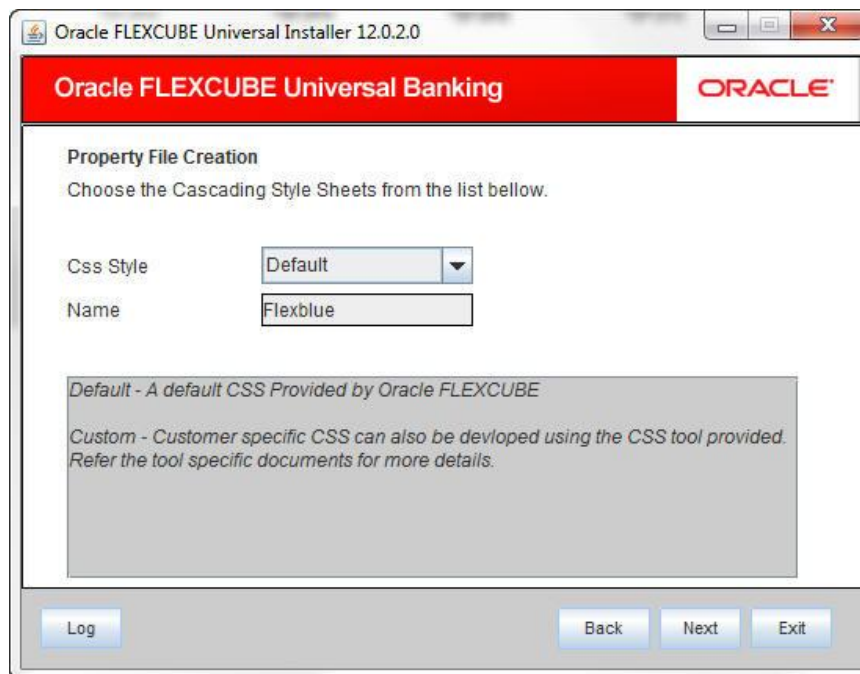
Oracle FLEXCUBE Universal Installer 12.0.2.0

Oracle FLEXCUBE Universal Banking

ORACLE

Property File Creation

Choose the Cascading Style Sheets from the list bellow.

Css Style Default

Name Flexblue

Default - A default CSS Provided by Oracle FLEXCUBE

Custom - Customer specific CSS can also be devloped using the CSS tool provided. Refer the tool specific documents for more details.

Log

Back

Next

Exit